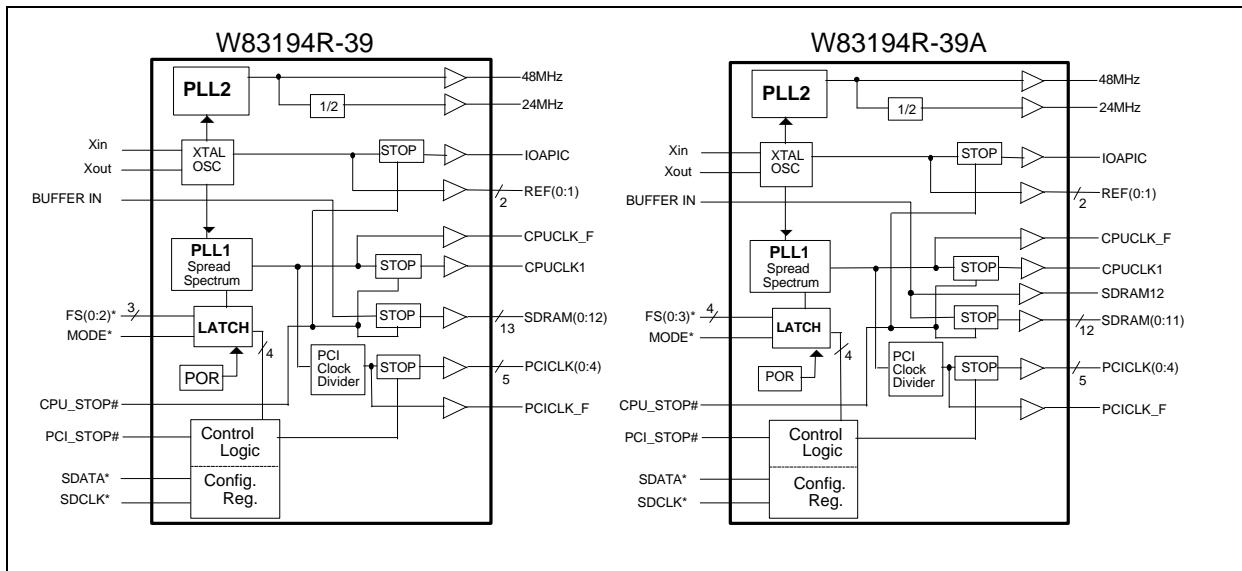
W83194R-39

PLL2
48MHz
1/2
24MHz
Xin
Xout
XTAL OSC
STOP
IOAPIC
BUFFER IN
REF(0:1)
2
PLL1 Spread Spectrum
CPUCLK_F
STOP
CPUCLK1
FS(0:2)*
3
MODE*
LATCH
STOP
SDRAM(0:12)
13
4
POR
PCI Clock Divider
STOP
PCICLK(0:4)
5
CPU_STOP#
PCICLK_F
PCI_STOP#
Control Logic
SDATA*
SDCLK*
Config. Reg.

W83194R-39A

PLL2
48MHz
1/2
24MHz
Xin
Xout
XTAL OSC
STOP
IOAPIC
BUFFER IN
REF(0:1)
2
PLL1 Spread Spectrum
CPUCLK_F
STOP
CPUCLK1
SDRAM12
FS(0:3)*
4
MODE*
LATCH
STOP
SDRAM(0:11)
12
4
POR
PCI Clock Divider
STOP
PCICLK(0:4)
5
CPU_STOP#
PCICLK_F
PCI_STOP#
Control Logic
SDATA*
SDCLK*
Config. Reg.